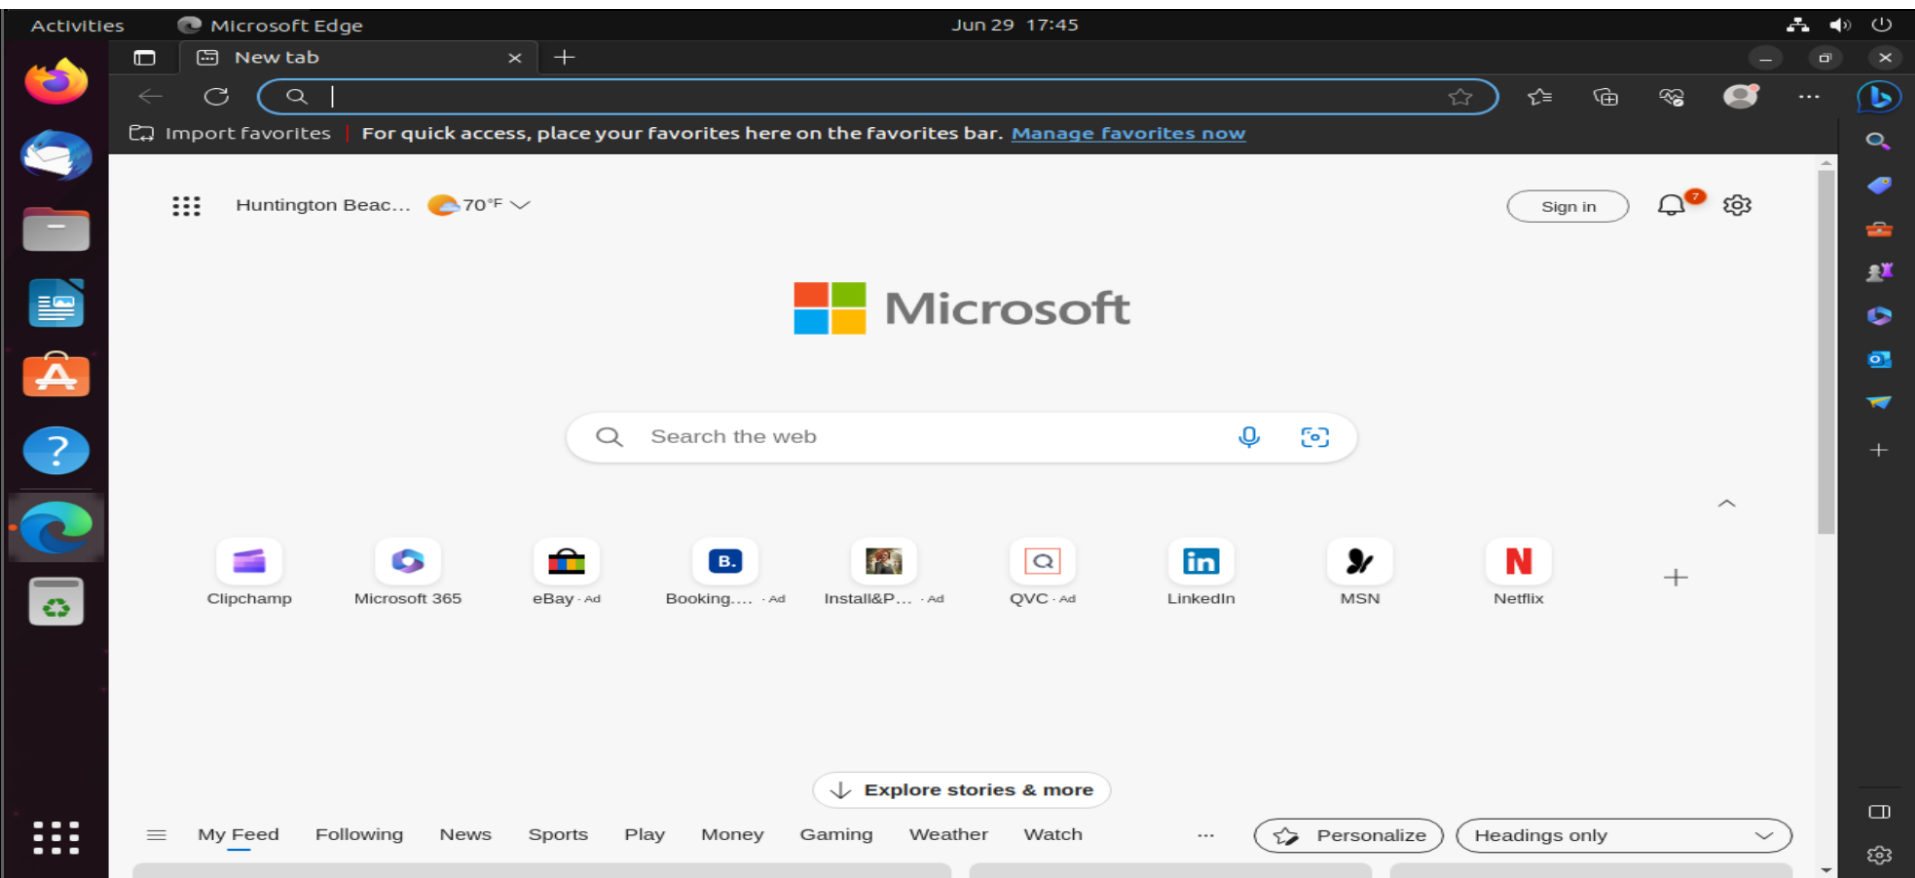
Activities Microsoft Edge Jun 29 17:45

New tab

Import favorites | For quick access, place your favorites here on the favorites bar. Manage favorites now

Huntington Beac... 70°F

Sign in

7

Microsoft

Search the web

Clipchamp

Microsoft 365

eBay · Ad

Booking.... · Ad

Install&P... · Ad

QVC · Ad

LinkedIn

MSN

Netflix

Explore stories & more

My Feed Following News Sports Play Money Gaming Weather Watch ...

Personalize

Headings only